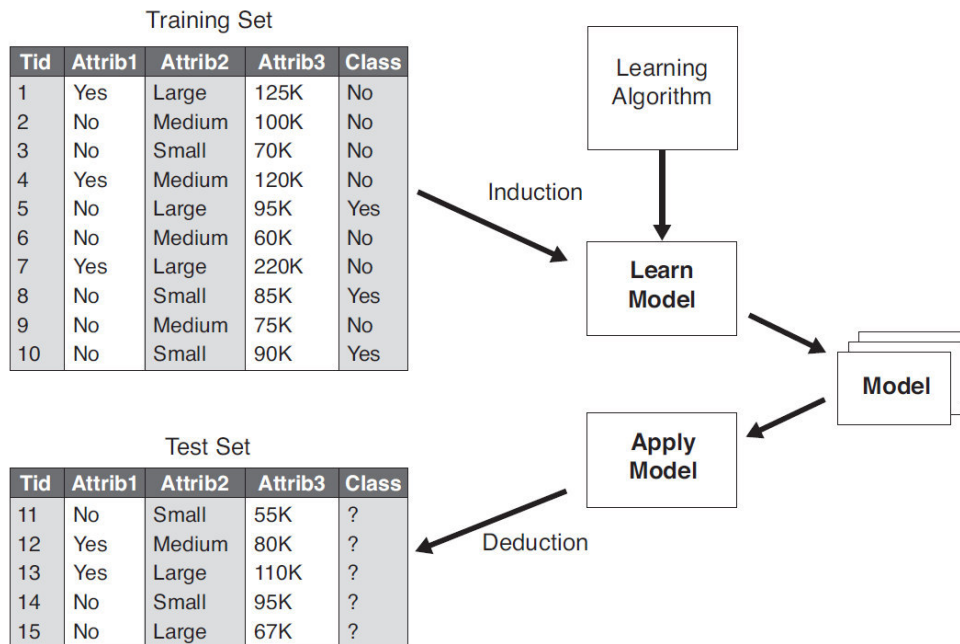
Training Set

| Tid | Attrib1 | Attrib2 | Attrib3 | Class |
|---|---|---|---|---|
| 1 | Yes | Large | 125K | No |
| 2 | No | Medium | 100K | No |
| 3 | No | Small | 70K | No |
| 4 | Yes | Medium | 120K | No |
| 5 | No | Large | 95K | Yes |
| 6 | No | Medium | 60K | No |
| 7 | Yes | Large | 220K | No |
| 8 | No | Small | 85K | Yes |
| 9 | No | Medium | 75K | No |
| 10 | No | Small | 90K | Yes |

Learning Algorithm

Induction

Learn Model

Model

Apply Model

Deduction

Test Set

| Tid | Attrib1 | Attrib2 | Attrib3 | Class |
|---|---|---|---|---|
| 11 | No | Small | 55K | ? |
| 12 | Yes | Medium | 80K | ? |
| 13 | Yes | Large | 110K | ? |
| 14 | No | Small | 95K | ? |
| 15 | No | Large | 67K | ? |